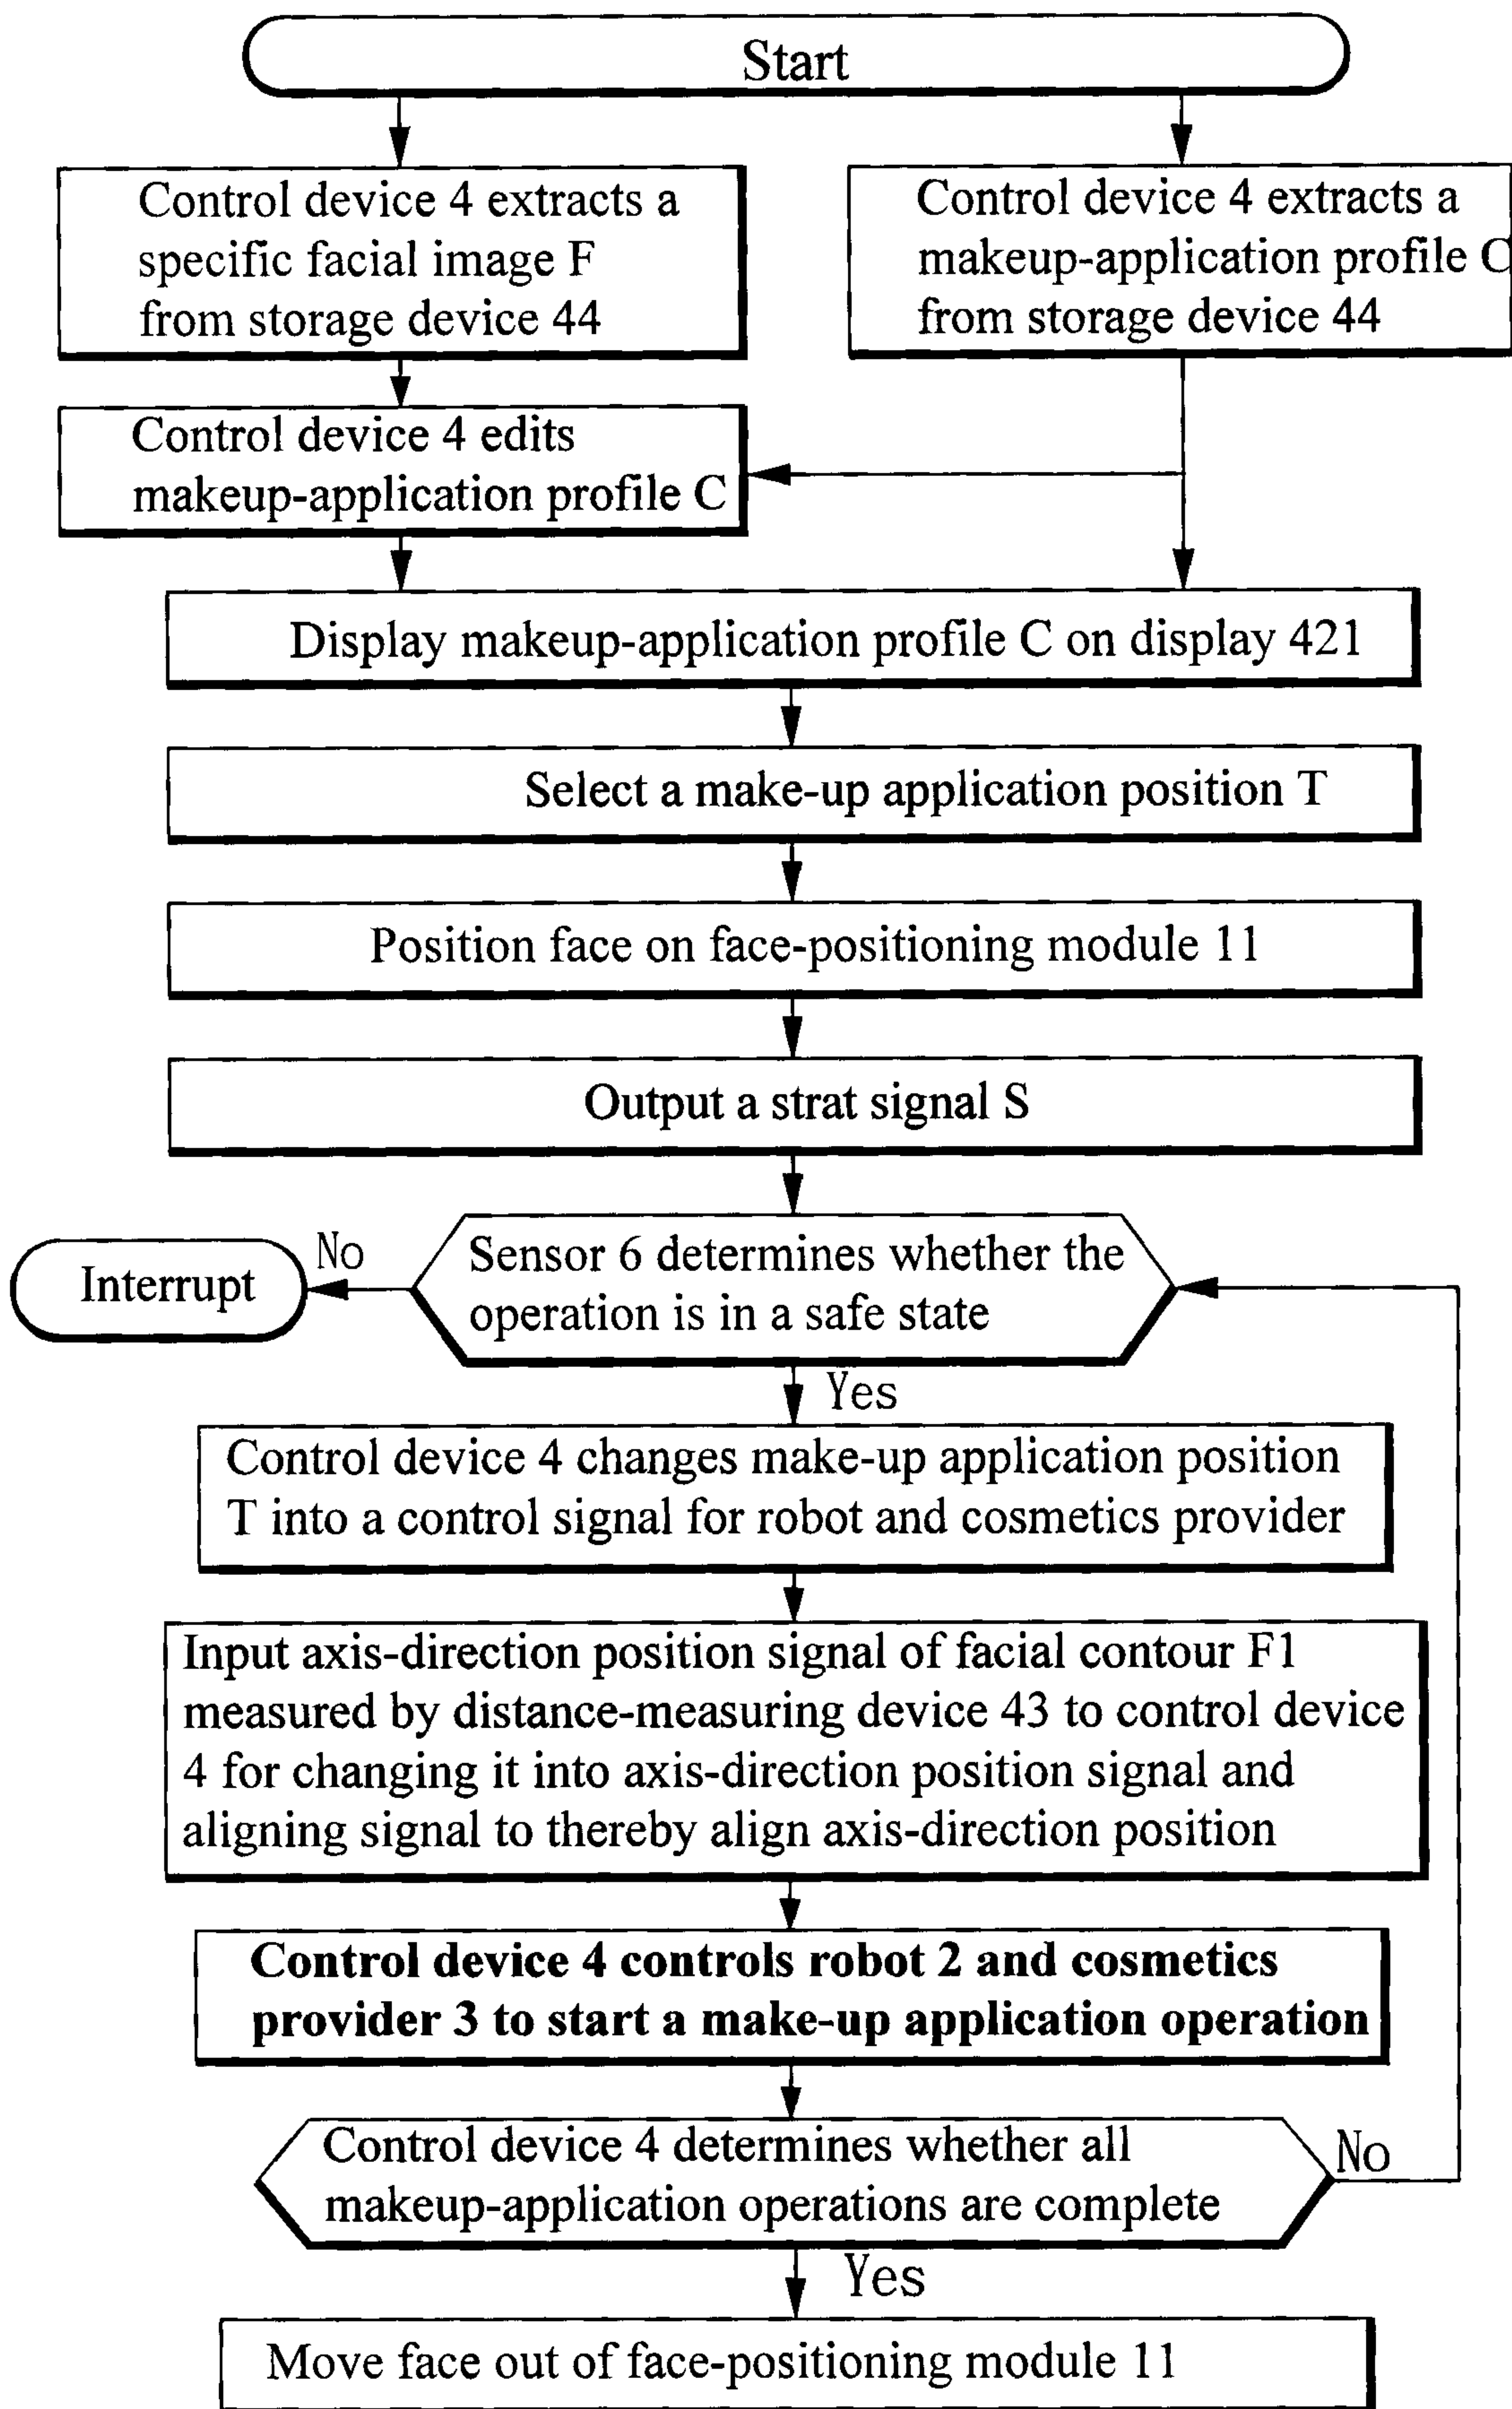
Start

Control device 4 extracts a specific facial image F from storage device 44

Control device 4 extracts a makeup-application profile C from storage device 44

Control device 4 edits makeup-application profile C

Display makeup-application profile C on display 421

Select a make-up application position T

Position face on face-positioning module 11

Output a strat signal S

Sensor 6 determines whether the operation is in a safe state

No

Interrupt

Yes

Control device 4 changes make-up application position T into a control signal for robot and cosmetics provider

Input axis-direction position signal of facial contour F1 measured by distance-measuring device 43 to control device 4 for changing it into axis-direction position signal and aligning signal to thereby align axis-direction position

Control device 4 controls robot 2 and cosmetics provider 3 to start a make-up application operation

Control device 4 determines whether all makeup-application operations are complete

No

Yes

Move face out of face-positioning module 11